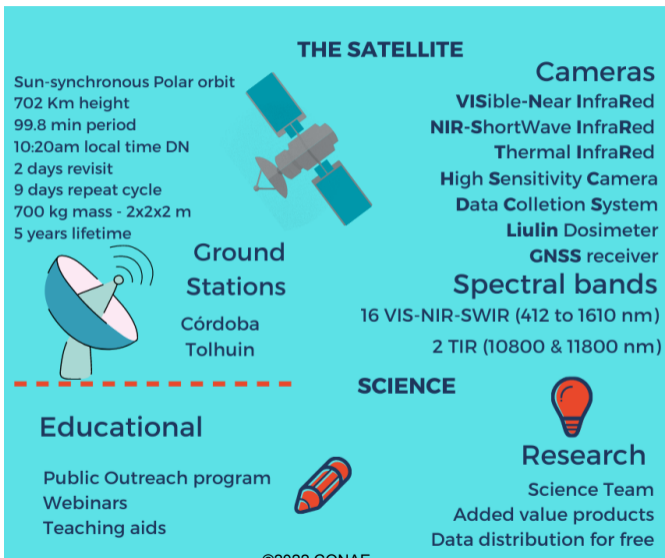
THE SATELLITE

Sun-synchronous Polar orbit
702 Km height
99.8 min period
10:20am local time DN
2 days revisit
9 days repeat cycle
700 kg mass - 2x2x2 m
5 years lifetime

Cameras
VISible-Near InfraRed
NIR-ShortWave InfraRed
Thermal InfraRed
High Sensitivity Camera
Data Colletion System
Liulin Dosimeter
GNSS receiver

Ground Stations
Córdoba
Tolhuin

Spectral bands
16 VIS-NIR-SWIR (412 to 1610 nm)
2 TIR (10800 & 11800 nm)

SCIENCE

Educational
Public Outreach program
Webinars
Teaching aids

Research
Science Team
Added value products
Data distribution for free

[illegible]